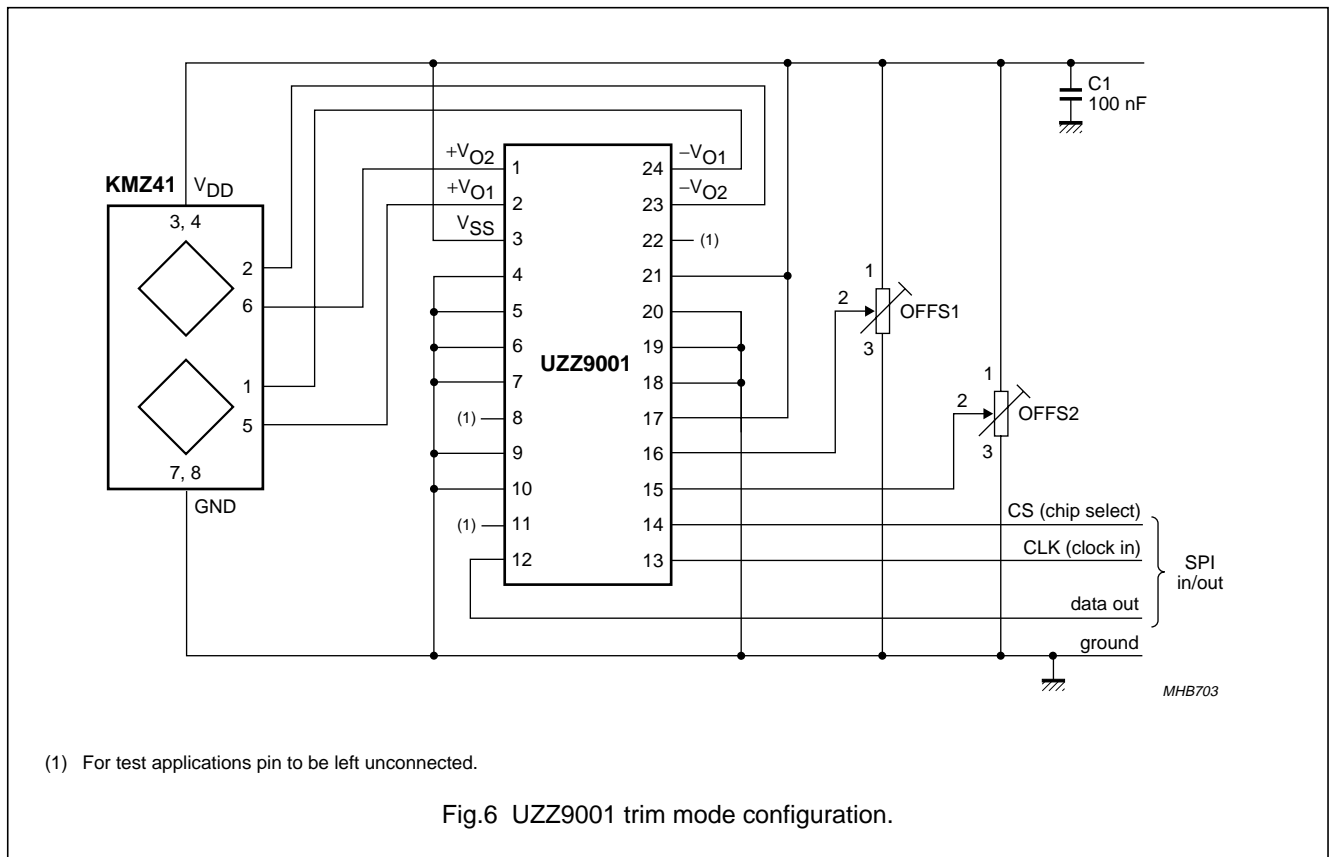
C1
100 nF

KMZ41 $V_{DD}$
3, 4
2
6
1
5
7, 8
GND

$+V_{O2}$ 1
$+V_{O1}$ 2
$V_{SS}$ 3
4
5
6
7
(1) 8
9
10
(1) 11
12

UZZ9001

24 $-V_{O1}$
23 $-V_{O2}$
22 (1)
21
20
19
18
17
16
15
14
13

1
2
3
OFFS1

1
2
3
OFFS2

CS (chip select)
CLK (clock in)
data out
SPI in/out
ground

MHB703

(1) For test applications pin to be left unconnected.

Fig.6 UZZ9001 trim mode configuration.